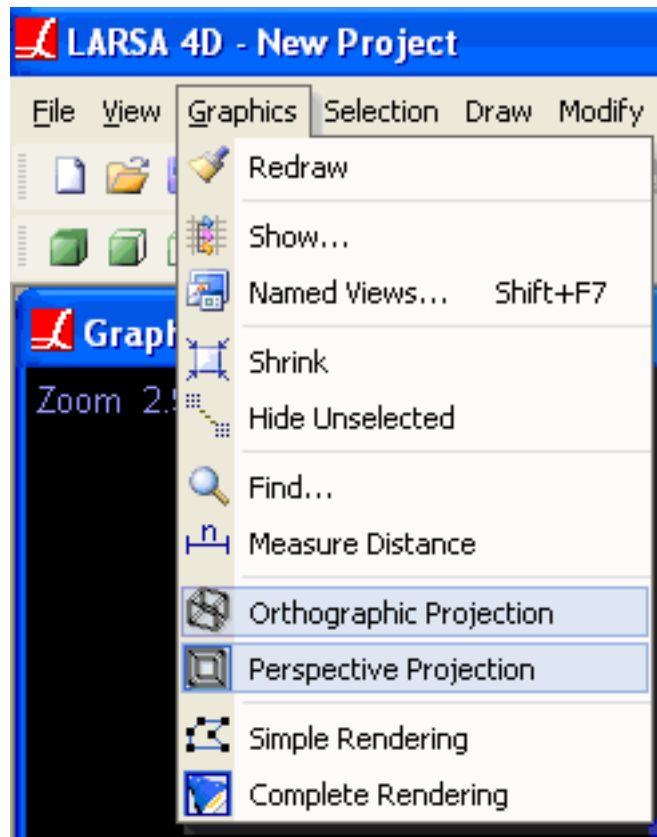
LARSA 4D - New Project

File View Graphics Selection Draw Modify

Graph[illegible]

Zoom 2.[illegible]

Redraw

Show...

Named Views... Shift+F7

Shrink

Hide Unselected

Find...

Measure Distance

Orthographic Projection

Perspective Projection

Simple Rendering

Complete Rendering